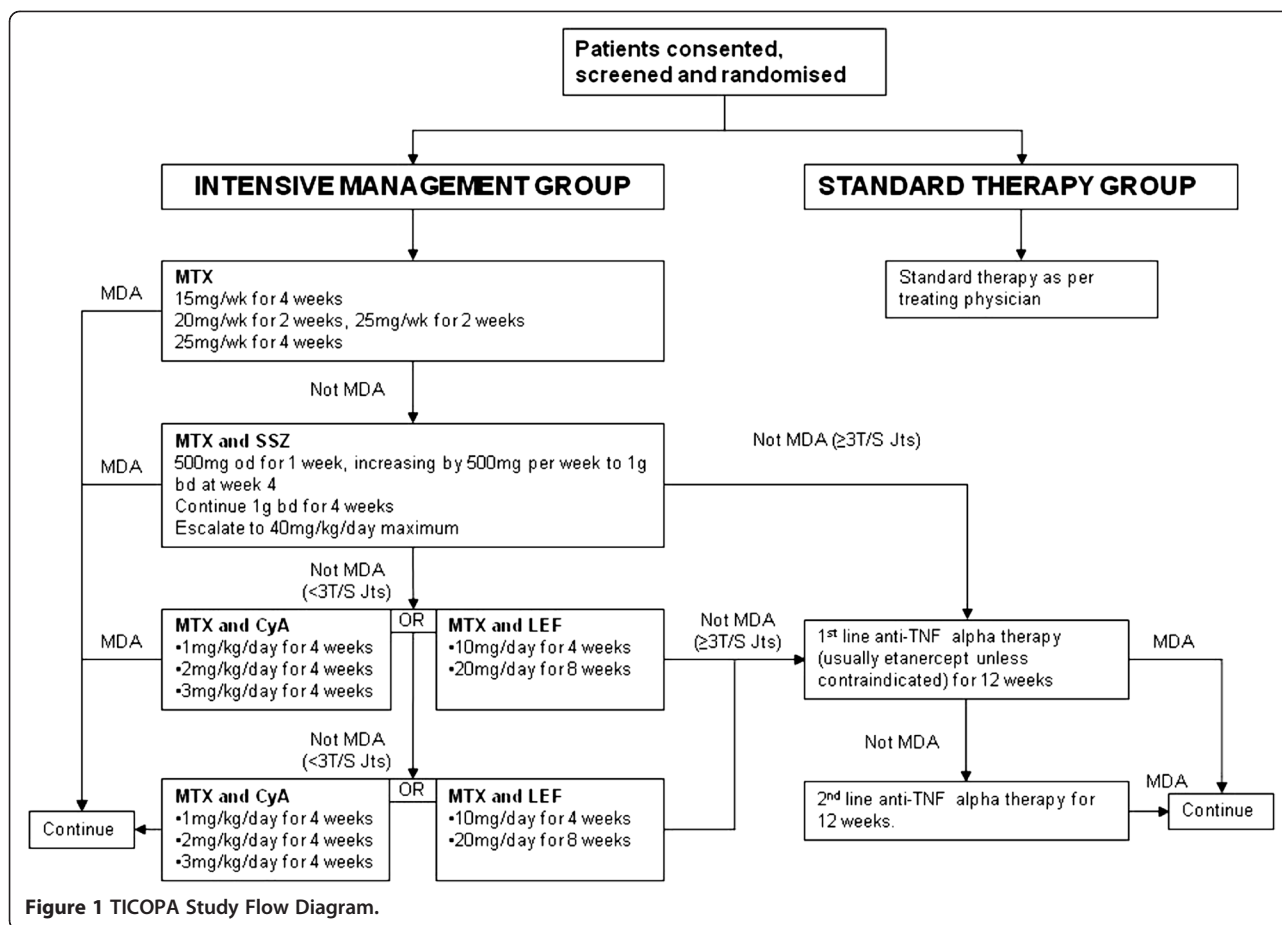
Patients consented, screened and randomised

INTENSIVE MANAGEMENT GROUP

STANDARD THERAPY GROUP

Standard therapy as per treating physician

MDA

MTX
15mg/wk for 4 weeks
20mg/wk for 2 weeks, 25mg/wk for 2 weeks
25mg/wk for 4 weeks

Not MDA

MDA

MTX and SSZ
500mg od for 1 week, increasing by 500mg per week to 1g bd at week 4
Continue 1g bd for 4 weeks
Escalate to 40mg/kg/day maximum

Not MDA (≥3T/S Jts)

Not MDA (<3T/S Jts)

MDA

MTX and CyA
•1mg/kg/day for 4 weeks
•2mg/kg/day for 4 weeks
•3mg/kg/day for 4 weeks

OR

MTX and LEF
•10mg/day for 4 weeks
•20mg/day for 8 weeks

Not MDA (≥3T/S Jts)

1$^{st}$ line anti-TNF alpha therapy (usually etanercept unless contraindicated) for 12 weeks

MDA

Not MDA (<3T/S Jts)

Not MDA

Continue

MTX and CyA
•1mg/kg/day for 4 weeks
•2mg/kg/day for 4 weeks
•3mg/kg/day for 4 weeks

OR

MTX and LEF
•10mg/day for 4 weeks
•20mg/day for 8 weeks

2$^{nd}$ line anti-TNF alpha therapy for 12 weeks.

MDA

Continue

Figure 1 TICOPA Study Flow Diagram.